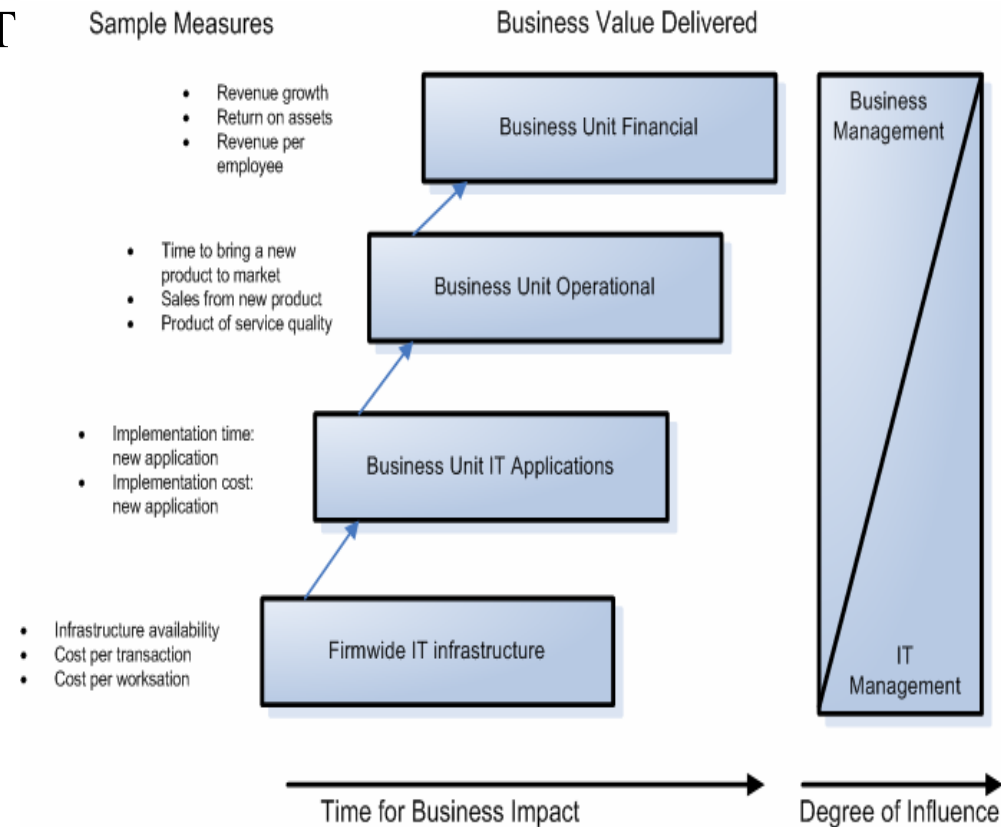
Sample Measures

Business Value Delivered

- Revenue growth
- Return on assets
- Revenue per employee

Business Unit Financial

- Time to bring a new product to market
- Sales from new product
- Product of service quality

Business Unit Operational

- Implementation time: new application
- Implementation cost: new application

Business Unit IT Applications

- Infrastructure availability
- Cost per transaction
- Cost per worksation

Firmwide IT infrastructure

Business Management

IT Management

Time for Business Impact

Degree of Influence